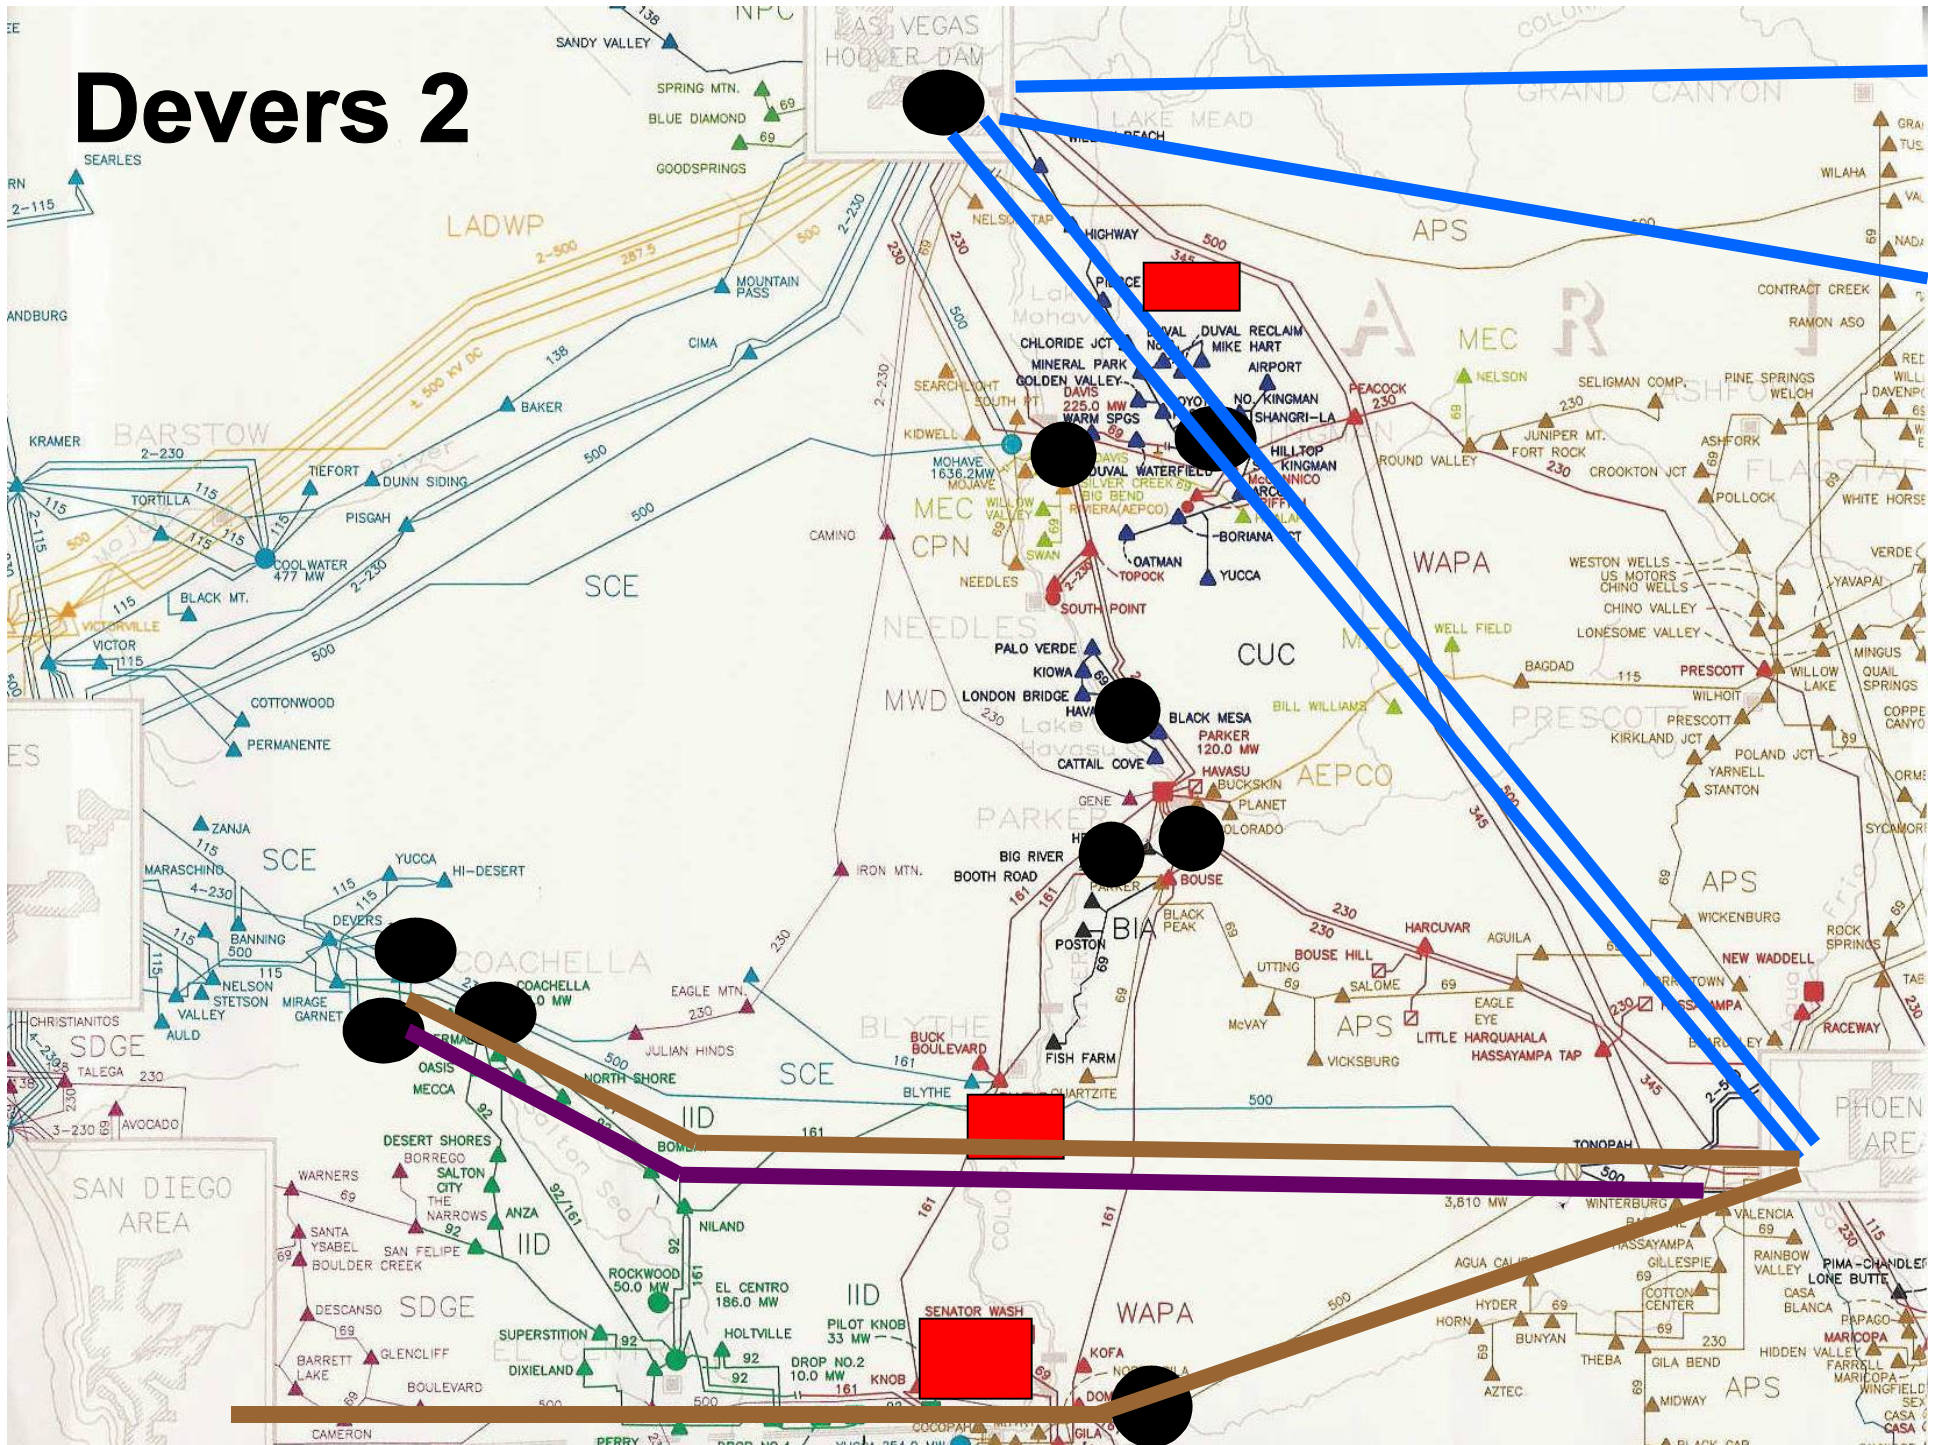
Devers 2

LAS VEGAS
HOOVER DAM
NPC
SANDY VALLEY
SPRING MTN.
BLUE DIAMOND
GOODSPRINGS
SEARLES
LADWP
LAKE MEAD
GRAND CANYON
APS
MOUNTAIN PASS
CIMA
BAKER
BARSTOW
KRAMER
TORTILLA
TIEFORT
DUNN SIDING
PISGAH
COOLWATER 477 MW
BLACK MT.
VICTORVILLE
VICTOR
COTTONWOOD
PERMANENTE
SCE
HIGHWAY
NELSON TAP
CHLORIDE JCT
MINERAL PARK
GOLDEN VALLEY
DAVIS 225.0 MW
WARM SPGS
SEARCHLIGHT
SOUTH PT
KIDWELL
MOHAVE 1636.2MW
DUVAL
DUVAL RECLAIM
MIKE HART
AIRPORT
NO. KINGMAN
SHANGRI-LA
HILLTOP
KINGMAN
WATERFIELD
SILVER CREEK
BIG BEND
RIVIERA(AEPCO)
BORIANA
OATMAN
TOPOCK
YUCCA
SOUTH POINT
NEEDLES
MEC
CPN
CAMINO
PEACOCK
NELSON
SELIGMAN COMP.
PINE SPRINGS
WELCH
JUNIPER MT.
FORT ROCK
ROUND VALLEY
CROOKTON JCT
ASHFORK
POLLOCK
CONTRACT CREEK
RAMON ASO
WILAHA
WHITE HORSE
WAPA
WESTON WELLS
US MOTORS
CHINO WELLS
CHINO VALLEY
LONESOME VALLEY
WELL FIELD
VERDE
YAVAPAI
CUC
PALO VERDE
KIOWA
LONDON BRIDGE
MWD
BLACK MESA
PARKER 120.0 MW
HAVASU
BUCKSKIN
PLANET
COLORADO
CATTAIL COVE
BILL WILLIAMS
AEPCO
BAGDAD
PRESCOTT
WILHOIT
PRESCOTT
KIRKLAND JCT
POLAND JCT
YARNELL
STANTON
WILLOW LAKE
MINGUS
QUAIL SPRINGS
GENE
PARKER
BIG RIVER
BOOTH ROAD
BOUSE
IRON MTN.
BIA
BLACK PEAK
POSTON
APS
WICKENBURG
ROCK SPRINGS
NEW WADDELL
RACEWAY
HARCUVAR
AGUILA
BOUSE HILL
SALOME
EAGLE EYE
LITTLE HARQUAHALA
HASSAYAMPA TAP
McVAY
VICKSBURG
APS
ZANJA
SCE
MARASCHINO
YUCCA
HI-DESERT
DEVERS
BANNING
NELSON
STETSON
MIRAGE
GARNET
VALLEY
AULD
COACHELLA
EAGLE MTN.
JULIAN HINDS
NORTH SHORE
SCE
BLYTHE
BUCK BOULEVARD
FISH FARM
QUARTZITE
CHRISTIANITOS
SDGE
TALEGA
AVOCADO
OASIS
MECCA
IID
BLYTHE
TONOPAH
PHOENIX AREA
WINTERBURG
3,810 MW
VALENCIA
RAINBOW VALLEY
HASSAYAMPA
GILLESPIE
PIMA-CHANDLER
LONE BUTTE
CASA BLANCA
PAPAGO
MARICOPA
HIDDEN VALLEY
FARRELL
SAN DIEGO AREA
WARNERS
BORREGO
DESERT SHORES
SALTON CITY
THE NARROWS
ANZA
SANTA YSABEL
SAN FELIPE
BOULDER CREEK
IID
NILAND
ROCKWOOD 50.0 MW
EL CENTRO 186.0 MW
DESCANSO
SDGE
GLENCLIFF
BARRETT LAKE
BOULEVARD
SUPERSTITION
DIXIELAND
HOLTVILLE
IID
PILOT KNOB 33 MW
DROP NO.2 10.0 MW
KNOB
SENATOR WASH
WAPA
KOFA
AGUA CALIENTE
HYDER
BUNYAN
COTTON CENTER
THEBA
GILA BEND
HORN
AZTEC
APS
MIDWAY
CAMERON
PERRY
GILA